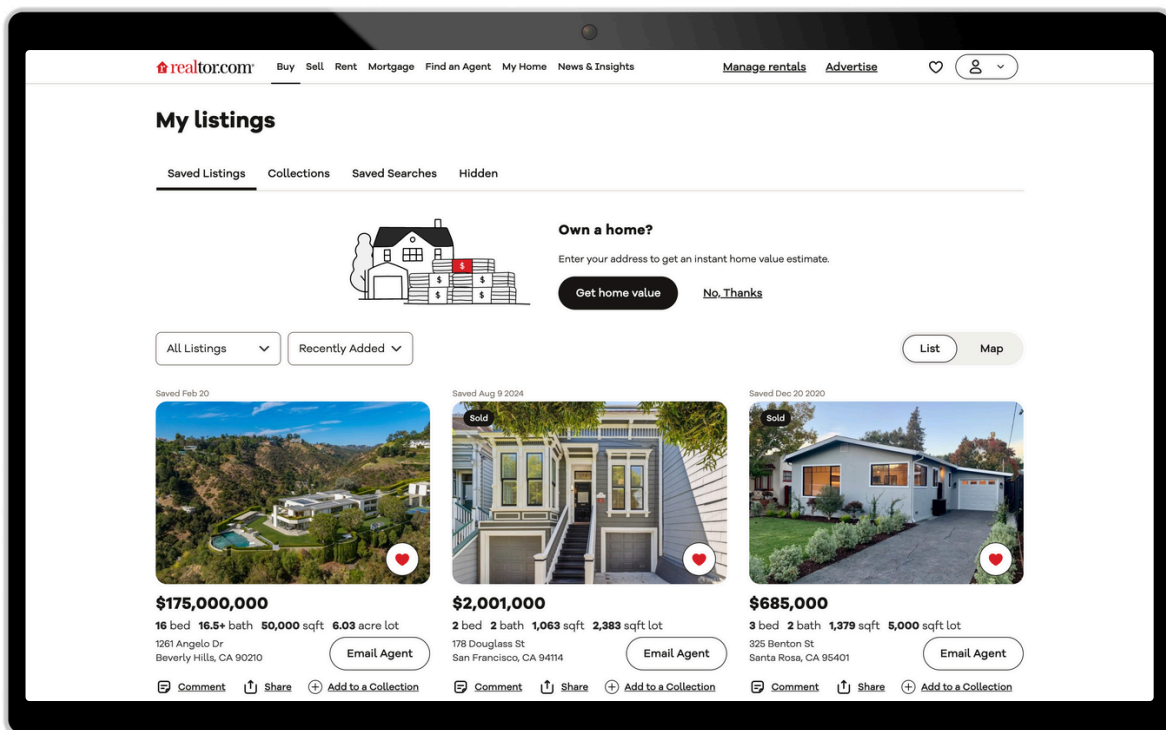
realtor.com Buy Sell Rent Mortgage Find an Agent My Home News & Insights Manage rentals Advertise

My listings

Saved Listings Collections Saved Searches Hidden

Own a home?

Enter your address to get an instant home value estimate.

Get home value No, Thanks

All Listings Recently Added List Map

Saved Feb 20

$175,000,000
16 bed 16.5+ bath 50,000 sqft 6.03 acre lot
1261 Angelo Dr
Beverly Hills, CA 90210
Email Agent
Comment Share Add to a Collection

Saved Aug 9 2024
Sold

$2,001,000
2 bed 2 bath 1,063 sqft 2,383 sqft lot
178 Douglass St
San Francisco, CA 94114
Email Agent
Comment Share Add to a Collection

Saved Dec 20 2020
Sold

$685,000
3 bed 2 bath 1,379 sqft 5,000 sqft lot
325 Benton St
Santa Rosa, CA 95401
Email Agent
Comment Share Add to a Collection